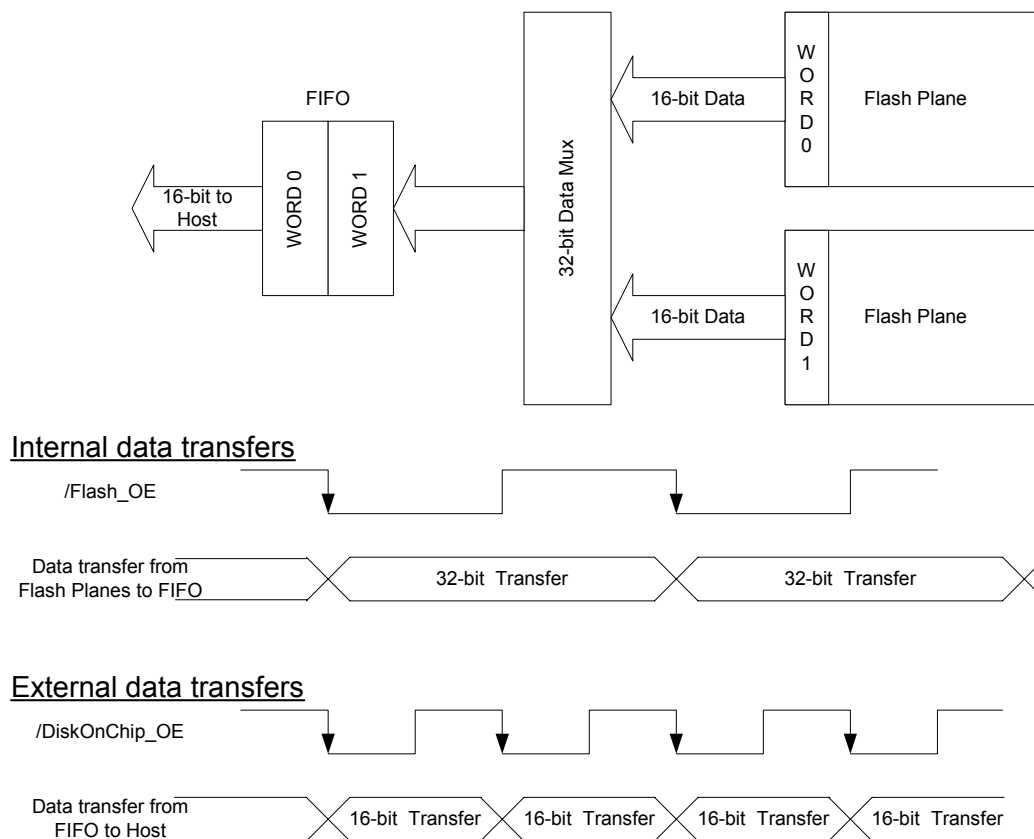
FIFO

16-bit to Host

WORD 0

WORD 1

32-bit Data Mux

16-bit Data

W O R D 0

Flash Plane

16-bit Data

W O R D 1

Flash Plane

Internal data transfers

/Flash_OE

Data transfer from Flash Planes to FIFO

32-bit Transfer

32-bit Transfer

External data transfers

/DiskOnChip_OE

Data transfer from FIFO to Host

16-bit Transfer

16-bit Transfer

16-bit Transfer

16-bit Transfer